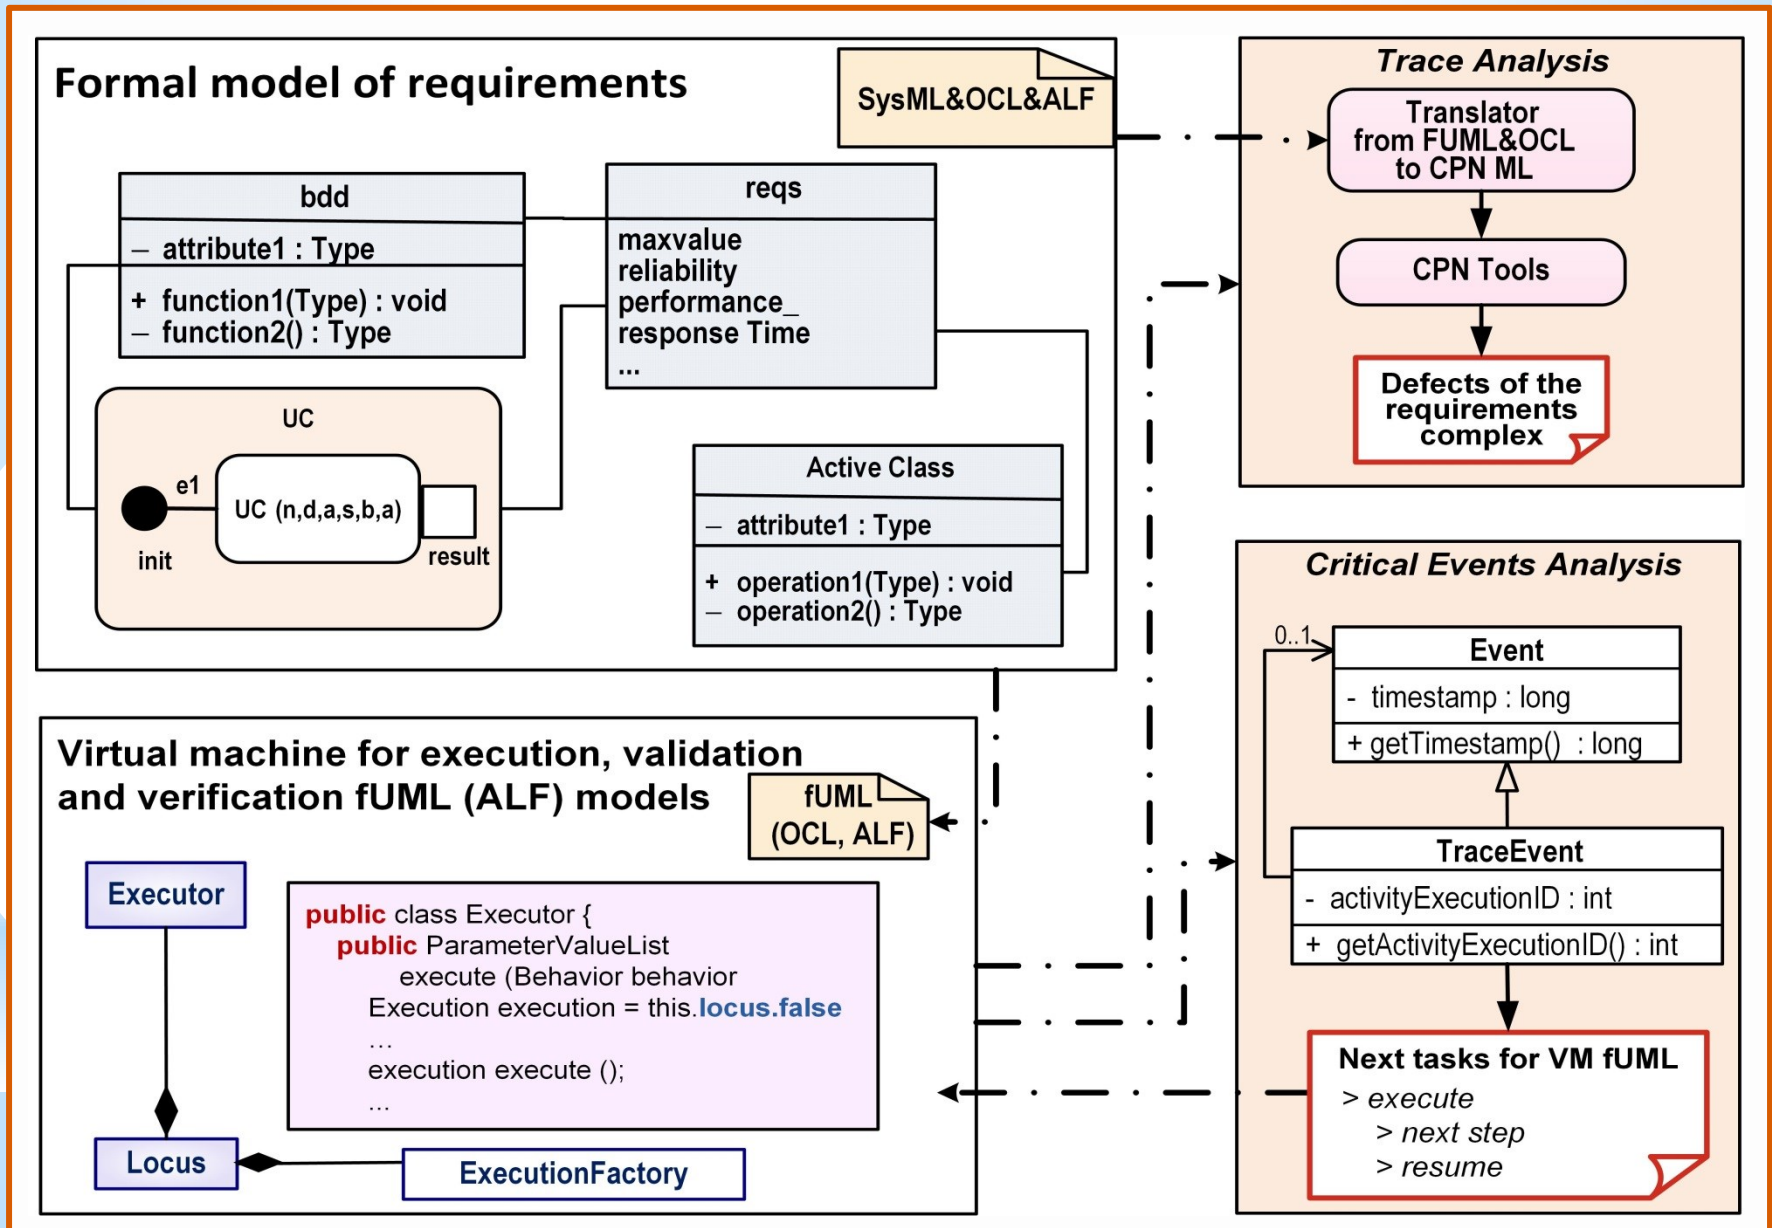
Formal model of requirements

SysML&OCL&ALF

bdd

– attribute1 : Type

+ function1(Type) : void
– function2() : Type

reqs

maxvalue
reliability
performance_
response Time
...

UC

e1

UC (n,d,a,s,b,a)

init

result

Active Class

– attribute1 : Type

+ operation1(Type) : void
– operation2() : Type

Trace Analysis

Translator from FUML&OCL to CPN ML

CPN Tools

Defects of the requirements complex

Critical Events Analysis

0..1

Event

- timestamp : long

+ getTimestamp() : long

TraceEvent

- activityExecutionID : int

+ getActivityExecutionID() : int

Next tasks for VM fUML
> execute
> next step
> resume

Virtual machine for execution, validation and verification fUML (ALF) models

fUML (OCL, ALF)

Executor

public class Executor {
public ParameterValueList
execute (Behavior behavior
Execution execution = this.locus.false
…
execution execute ();
…

Locus

ExecutionFactory